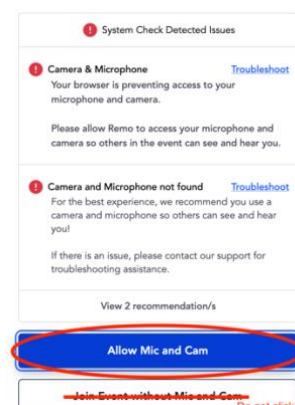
System Check Detected Issues

Camera & Microphone Troubleshoot

Your browser is preventing access to your microphone and camera.

Please allow Remo to access your microphone and camera so others in the event can see and hear you.

Camera and Microphone not found Troubleshoot

For the best experience, we recommend you use a camera and microphone so others can see and hear you!

If there is an issue, please contact our support for troubleshooting assistance.

View 2 recommendation/s

Allow Mic and Cam

Join Event without Mic and Cam

Do not click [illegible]